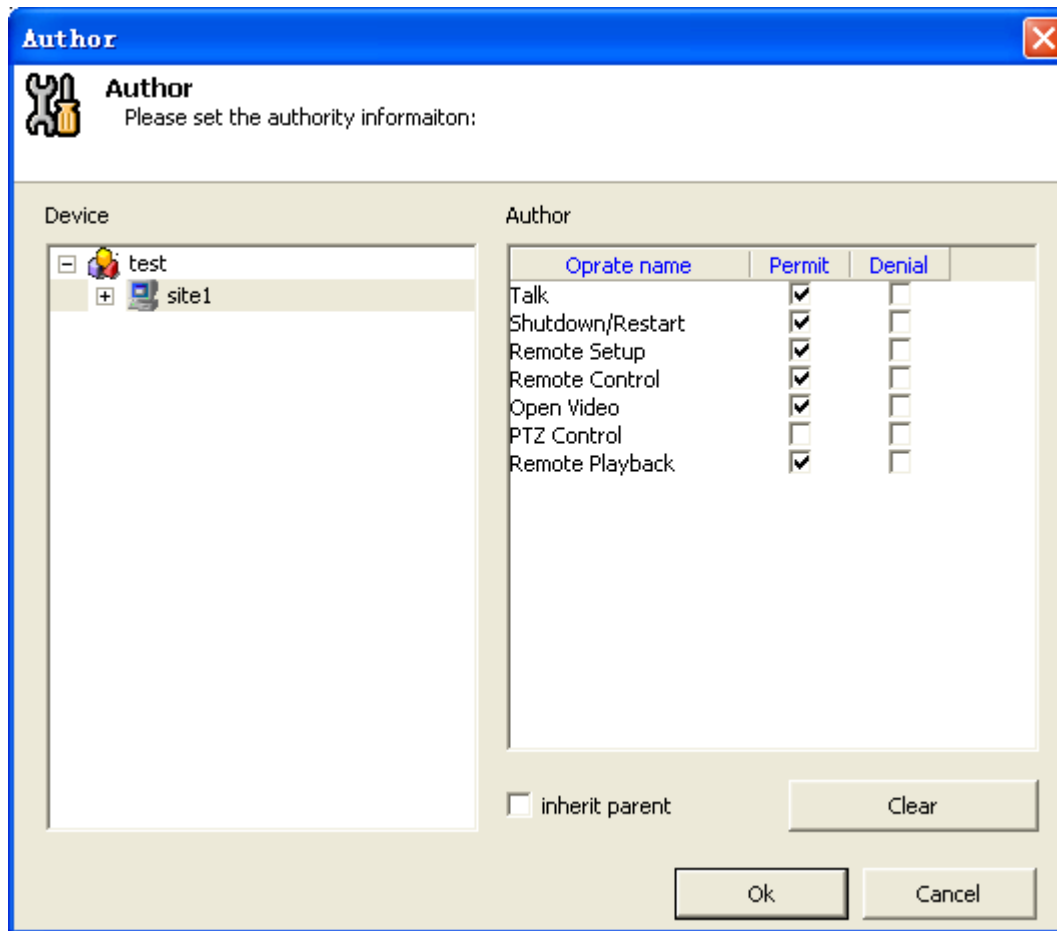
Author

Author
Please set the authority informaiton:

Device

test
site1

Author

| Oprate name | Permit | Denial |
|---|---|---|
| Talk | ☑ | ☐ |
| Shutdown/Restart | ☑ | ☐ |
| Remote Setup | ☑ | ☐ |
| Remote Control | ☑ | ☐ |
| Open Video | ☑ | ☐ |
| PTZ Control | ☐ | ☐ |
| Remote Playback | ☑ | ☐ |

inherit parent

Clear

Ok

Cancel